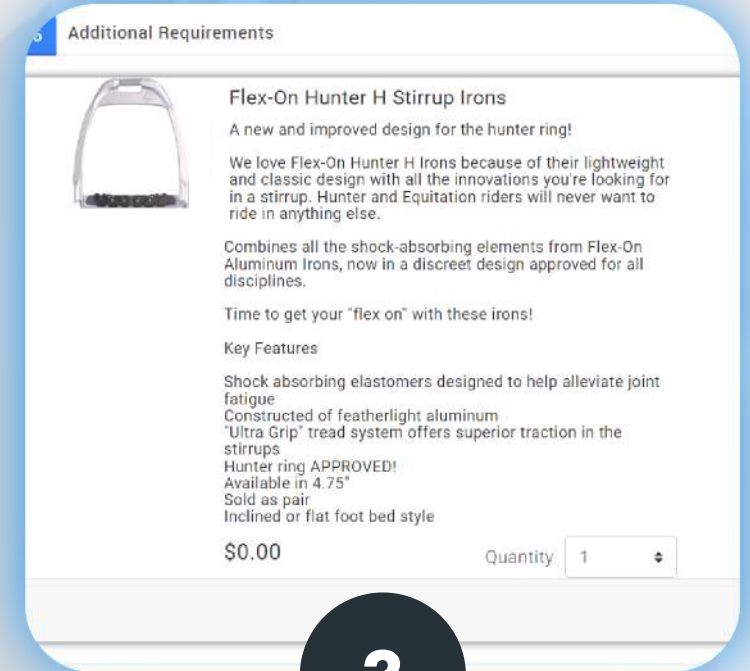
3 Additional Requirements

Flex-On Hunter H Stirrup Irons

A new and improved design for the hunter ring!

We love Flex-On Hunter H Irons because of their lightweight and classic design with all the innovations you're looking for in a stirrup. Hunter and Equitation riders will never want to ride in anything else.

Combines all the shock-absorbing elements from Flex-On Aluminum Irons, now in a discreet design approved for all disciplines.

Time to get your "flex on" with these irons!

Key Features

Shock absorbing elastomers designed to help alleviate joint fatigue
Constructed of featherlight aluminum
"Ultra Grip" tread system offers superior traction in the stirrups
Hunter ring APPROVED!
Available in 4.75"
Sold as pair
Inclined or flat foot bed style

$0.00

Quantity 1

2